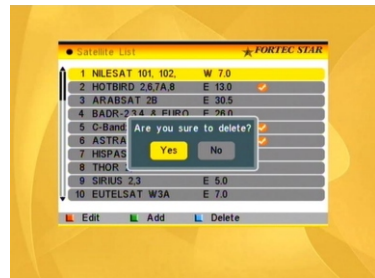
● Satellite List

FORTEC STAR

1 NILESAT 101, 102, W 7.0
2 HOTBIRD 2,6,7A,8 E 13.0
3 ARABSAT 2B E 30.5
4 BADR-2,3,4 & EURO E 26.0
5 C-Band
6 ASTRA
7 HISPAS
8 THOR
9 SIRIUS 2,3 E 5.0
10 EUTELSAT W3A E 7.0

Are you sure to delete?

Yes

No

Edit

Add

Delete